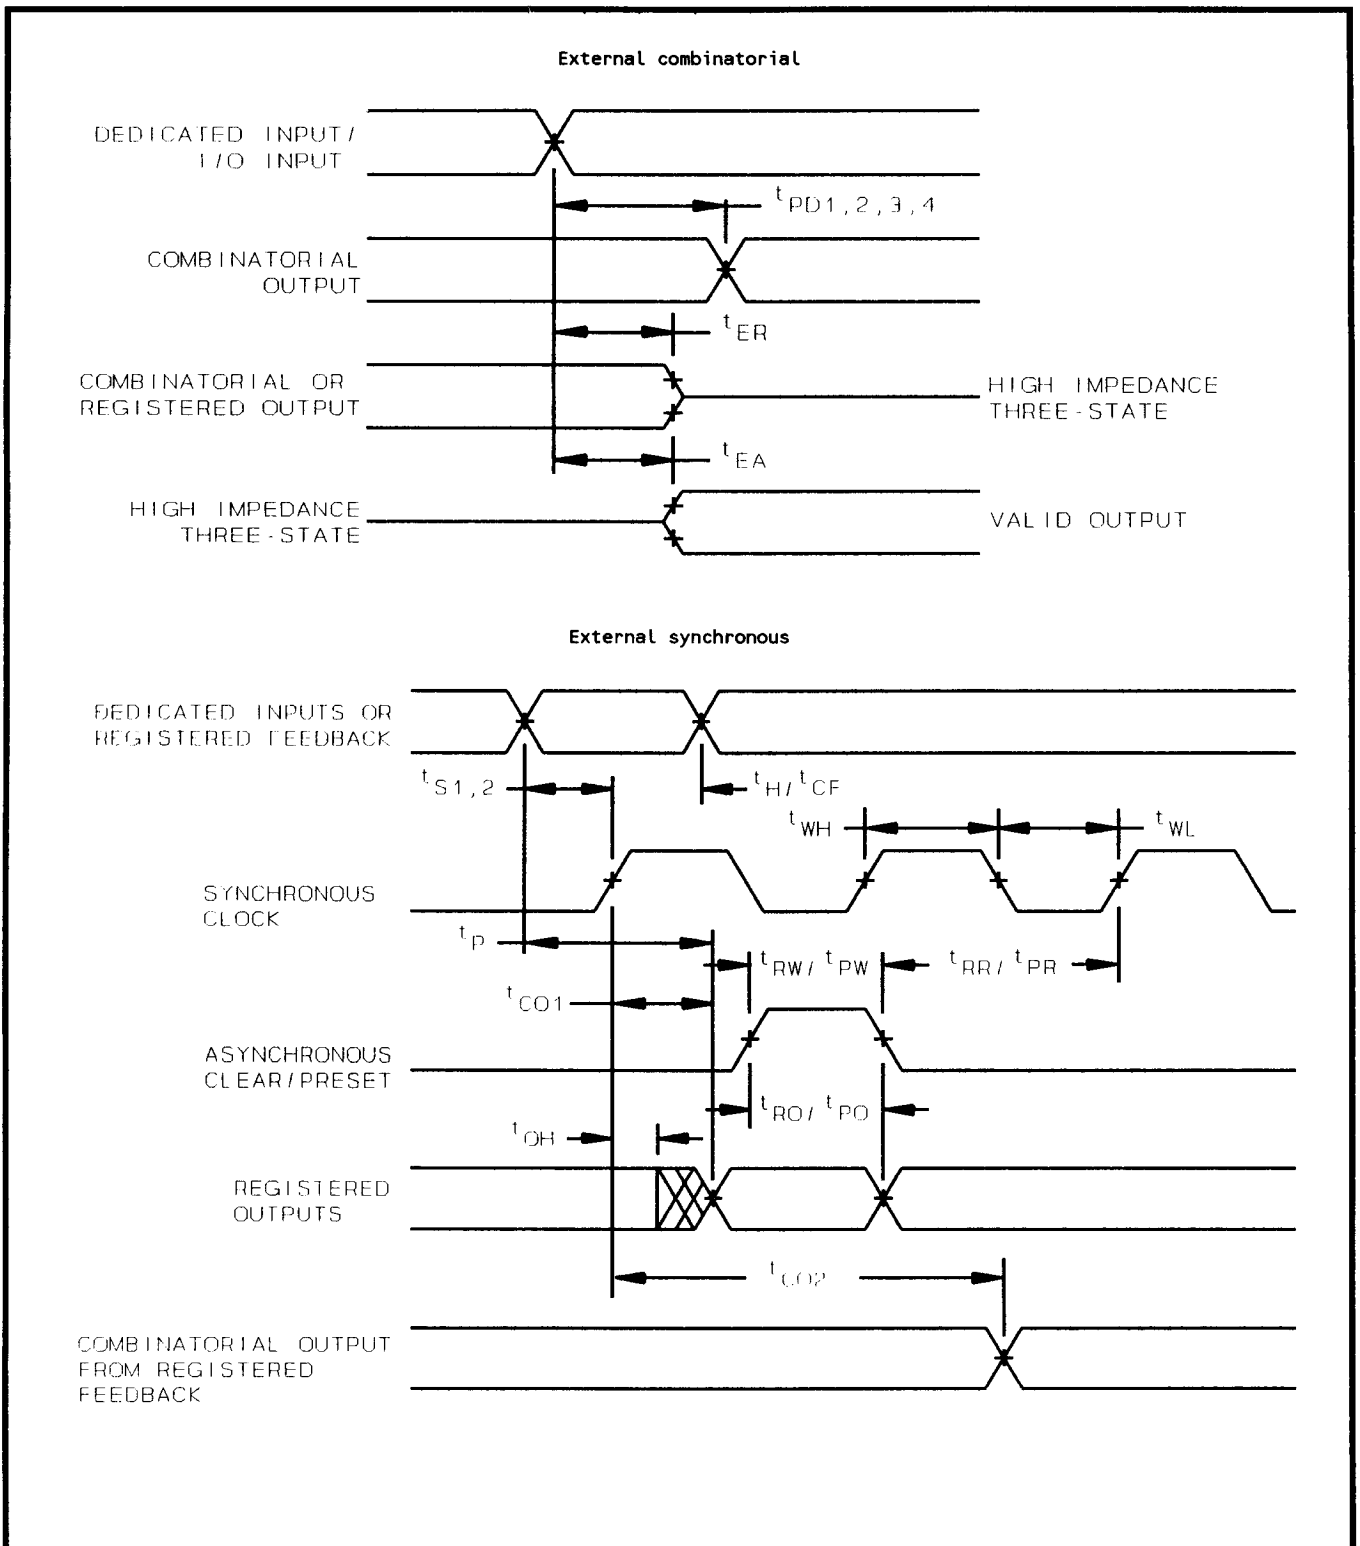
External combinatorial

DEDICATED INPUT/ I/O INPUT

$t_{PD1,2,3,4}$

COMBINATORIAL OUTPUT

$t_{ER}$

COMBINATORIAL OR REGISTERED OUTPUT

HIGH IMPEDANCE THREE-STATE

$t_{EA}$

HIGH IMPEDANCE THREE-STATE

VALID OUTPUT

External synchronous

DEDICATED INPUTS OR REGISTERED FEEDBACK

$t_{S1,2}$

$t_{H}/t_{CF}$

$t_{WH}$

$t_{WL}$

SYNCHRONOUS CLOCK

$t_{P}$

$t_{RW}/t_{PW}$

$t_{RR}/t_{PR}$

$t_{CO1}$

ASYNCHRONOUS CLEAR/PRESET

$t_{RO}/t_{PO}$

$t_{OH}$

REGISTERED OUTPUTS

$t_{CO2}$

COMBINATORIAL OUTPUT FROM REGISTERED FEEDBACK